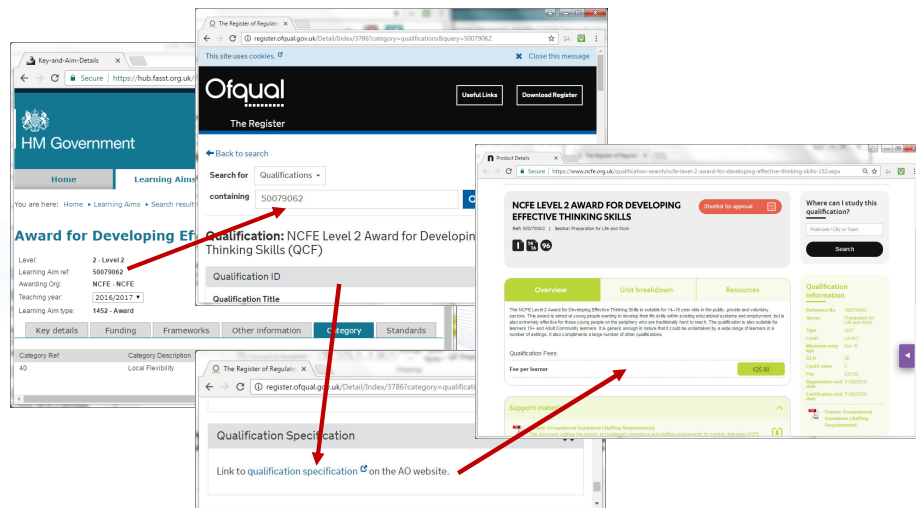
Key-and-Aim-Details ×

Secure | https://hub.fasst.org.uk/

HM Government

Home | Learning Aims

You are here: Home ► Learning Aims ► Search result

Award for Developing Ef

Level: 2 - Level 2
Learning Aim ref: 50079062
Awarding Org: NCFE - NCFE
Teaching year: 2016/2017
Learning Aim type: 1452 - Award

Key details | Funding | Frameworks | Other information | Category | Standards

| Category Ref | Category Description |
|---|---|
| 40 | Local Flexibility |

The Register of Regulate ×

register.ofqual.gov.uk/Detail/Index/37867category=qualifications&query=50079062

This site uses cookies. | Close this message

Ofqual

The Register

Useful Links | Download Register

Back to search

Search for: Qualifications

containing: 50079062

Qualification: NCFE Level 2 Award for Developin Thinking Skills (QCF)

Qualification ID

Qualification Title

The Register of Regulate ×

register.ofqual.gov.uk/Detail/Index/37867category=qualifica

Qualification Specification

Link to qualification specification on the AO website.

Product Details ×

Secure | https://www.ncfe.org.uk/qualification-search/ncfe-level-2-award-for-developing-effective-thinking-skills-152.aspx

NCFE LEVEL 2 AWARD FOR DEVELOPING EFFECTIVE THINKING SKILLS

Shortlist for approval

Ref: 500/7906/2 | Sector: Preparation for Life and Work

Where can I study this qualification?

Postcode / City or Town

Search

Overview | Unit breakdown | Resources

The NCFE Level 2 Award for Developing Effective Thinking Skills is suitable for 14–19 year olds in the public, private and voluntary sectors. This award is aimed at young people wanting to develop their life skills within existing educational systems and employment, but is also extremely effective for those young people on the periphery who are traditionally hard to reach. The qualification is also suitable for learners 19+ and Adult Community learners. It is generic enough in nature that it could be undertaken by a wide range of learners in a number of settings. It also compliments a large number of other qualifications.

Qualification Fees:

Fee per learner | £29.00

Qualification information

Reference No: 50079062
Sector: Preparation for Life and Work
Type: QCF
Level: Level 2
Minimum entry age: Pre 16
GLH: 20
Credit value: 3
Fee: £29.00
Registration end date: 31/08/2019
Certification end date: 31/08/2020

Support materials

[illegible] Occupational Guidelines (Staffing Requirements)